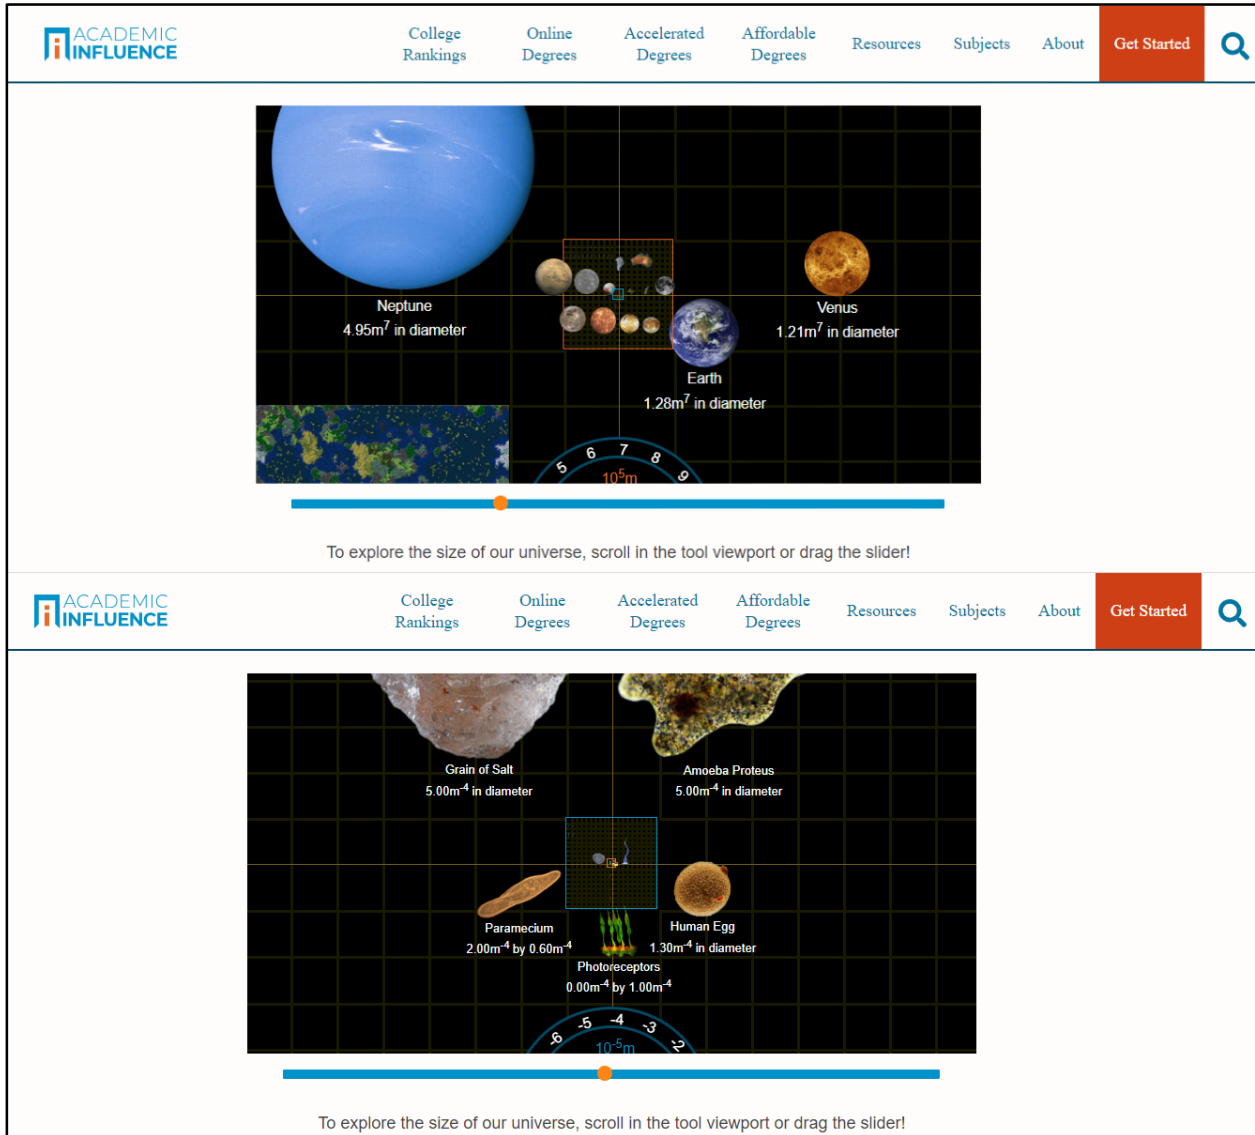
ACADEMIC INFLUENCE

College Rankings
Online Degrees
Accelerated Degrees
Affordable Degrees
Resources
Subjects
About
Get Started

Neptune
4.95m$^7$ in diameter

Venus
1.21m$^7$ in diameter

Earth
1.28m$^7$ in diameter

5 6 7 8 9
10$^5$m

To explore the size of our universe, scroll in the tool viewport or drag the slider!

ACADEMIC INFLUENCE

College Rankings
Online Degrees
Accelerated Degrees
Affordable Degrees
Resources
Subjects
About
Get Started

Grain of Salt
5.00m$^{-4}$ in diameter

Amoeba Proteus
5.00m$^{-4}$ in diameter

Paramecium
2.00m$^{-4}$ by 0.60m$^{-4}$

Human Egg
1.30m$^{-4}$ in diameter

Photoreceptors
0.00m$^{-4}$ by 1.00m$^{-4}$

-6 -5 -4 -3 -2
10$^{-5}$m

To explore the size of our universe, scroll in the tool viewport or drag the slider!